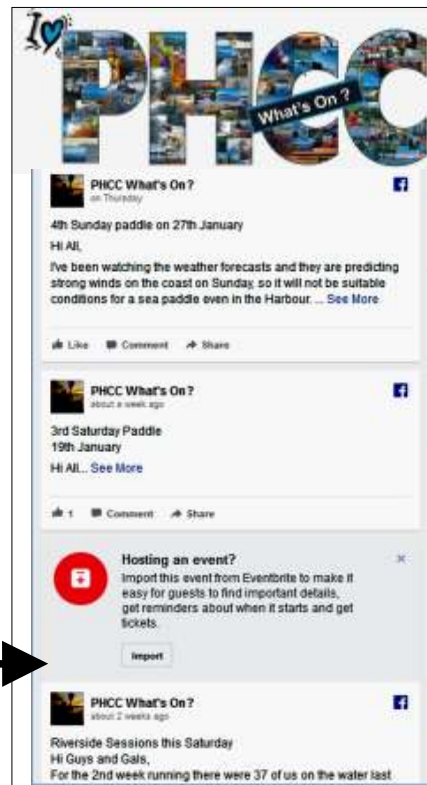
I PHCC What's On ?

PHCC What's On?
on Thursday

4th Sunday paddle on 27th January

Hi All,

I've been watching the weather forecasts and they are predicting strong winds on the coast on Sunday, so it will not be suitable conditions for a sea paddle even in the Harbour. ... See More

Like Comment Share

PHCC What's On?
about a week ago

3rd Saturday Paddle
19th January

Hi All... See More

1 Comment Share

Hosting an event?
Import this event from Eventbrite to make it easy for guests to find important details, get reminders about when it starts and get tickets.

Import

PHCC What's On?
about 2 weeks ago

Riverside Sessions this Saturday
Hi Guys and Gals,
For the 2nd week running there were 37 of us on the water last